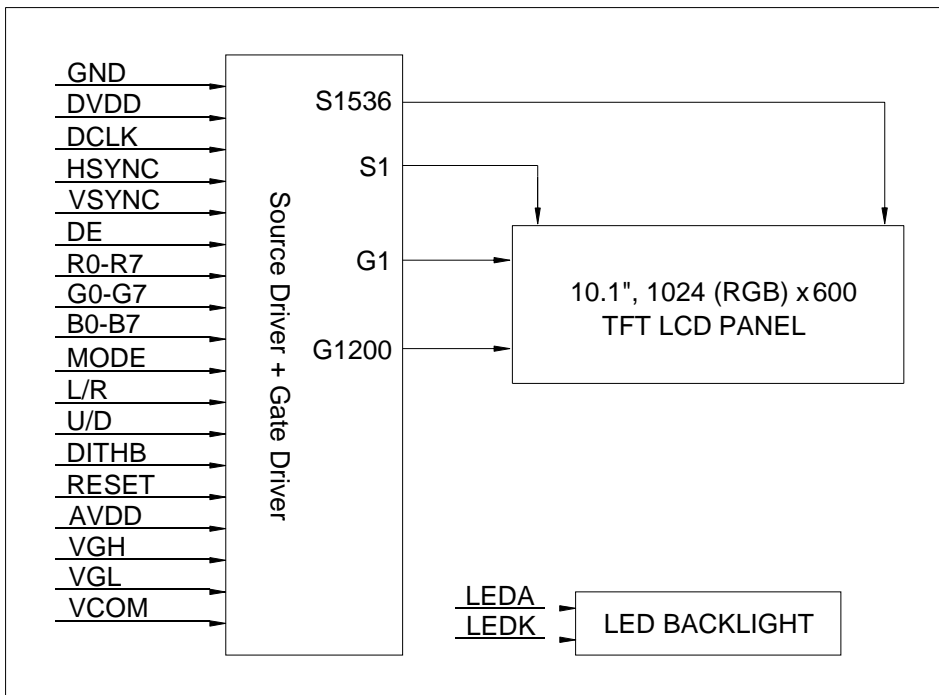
GND
DVDD
DCLK
HSYNC
VSYNC
DE
R0-R7
G0-G7
B0-B7
MODE
L/R
U/D
DITHB
RESET
AVDD
VGH
VGL
VCOM

Source Driver + Gate Driver

S1536
S1
G1
G1200

10.1", 1024 (RGB) x600
TFT LCD PANEL

LEDA
LEDK

LED BACKLIGHT